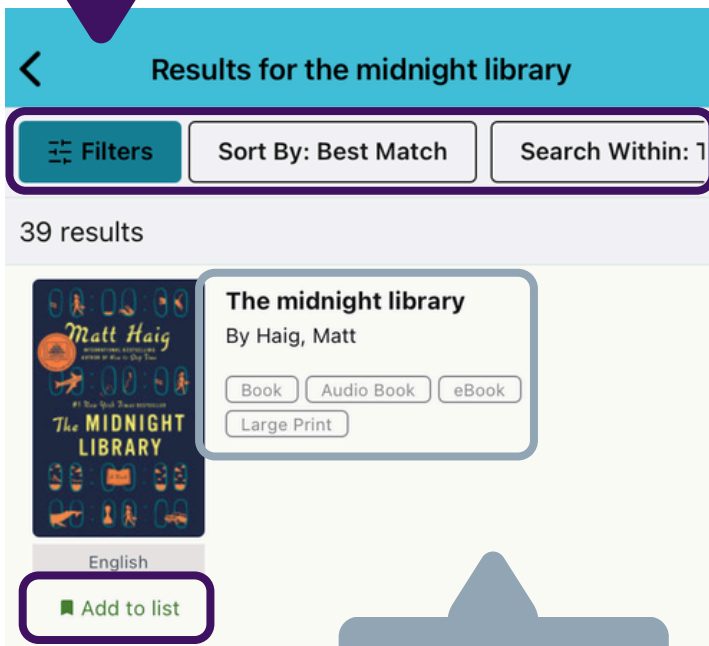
Results for the midnight library

Filters

Sort By: Best Match

Search Within: T

39 results

Matt Haig

INTERNATIONAL BESTSELLING AUTHOR OF How to Stop Time

#1 New York Times Bestseller

The MIDNIGHT LIBRARY

A Novel

English

Add to list

The midnight library

By Haig, Matt

Book

Audio Book

eBook

Large Print